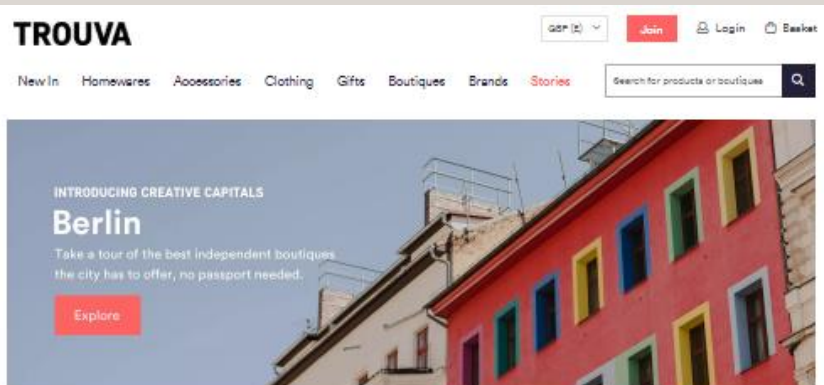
TROUVA

GBP (£)

Join

Login

Basket

New In Homewares Accessories Clothing Gifts Boutiques Brands Stories

Search for products or boutiques

INTRODUCING CREATIVE CAPITALS

Berlin

Take a tour of the best independent boutiques the city has to offer, no passport needed.

Explore